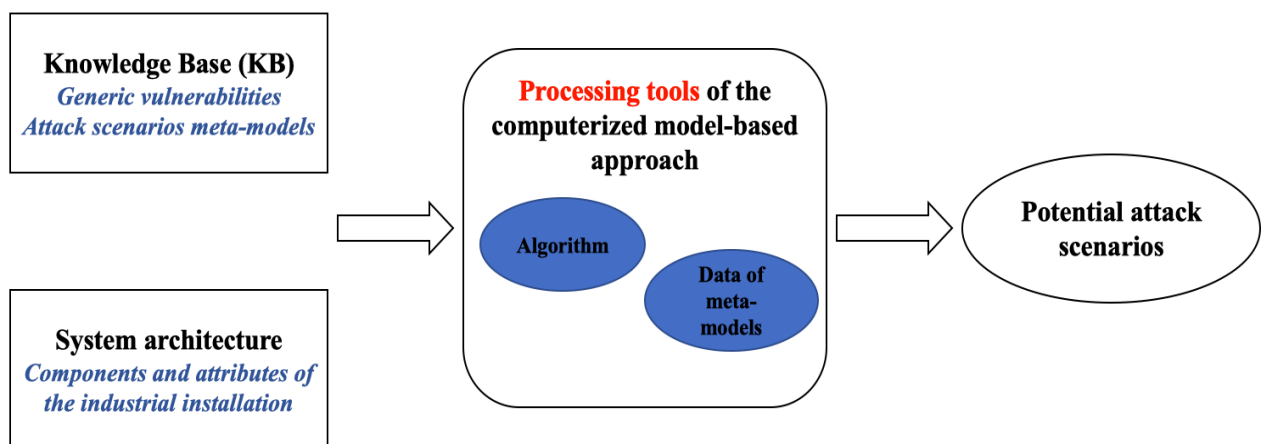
Knowledge Base (KB)
Generic vulnerabilities
Attack scenarios meta-models

System architecture
Components and attributes of the industrial installation

Processing tools of the computerized model-based approach

Algorithm

Data of meta-models

Potential attack scenarios